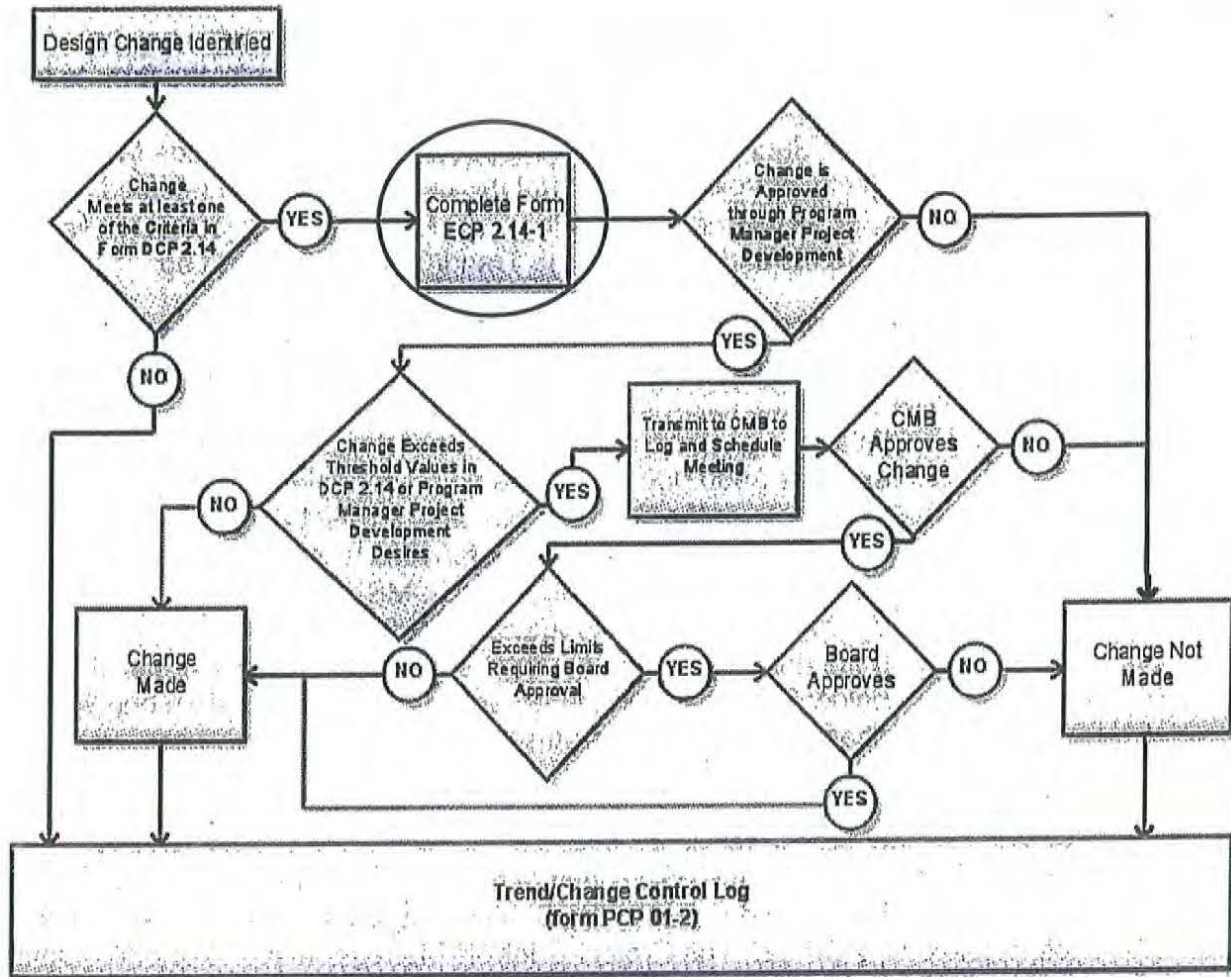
Design Change Identified

Change Meets at least one of the Criteria in Form DCP 2.14

YES

Complete Form ECP 2.14-1

Change is Approved through Program Manager Project Development

NO

YES

NO

Change Exceeds Threshold Values in DCP 2.14 or Program Manager Project Development Desires

YES

Transmit to CMB to Log and Schedule Meeting

CMB Approves Change

NO

NO

YES

Change Made

NO

Exceeds Limits Requiring Board Approval

YES

Board Approves

NO

Change Not Made

YES

Trend/Change Control Log (form PCP 01-2)